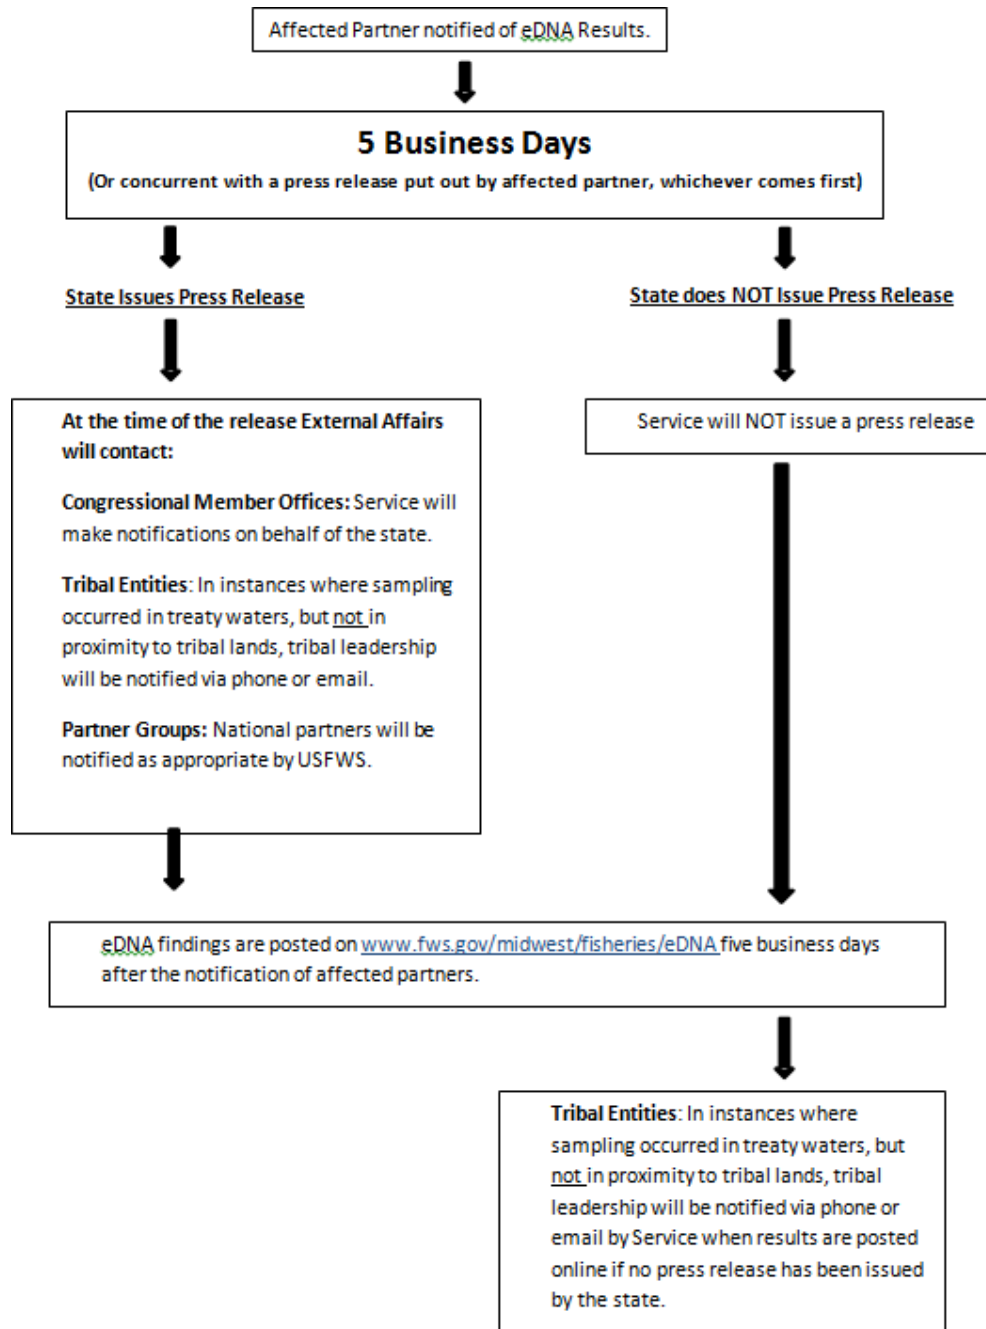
Affected Partner notified of eDNA Results.

5 Business Days

(Or concurrent with a press release put out by affected partner, whichever comes first)

State Issues Press Release

At the time of the release External Affairs will contact:

Congressional Member Offices: Service will make notifications on behalf of the state.

Tribal Entities: In instances where sampling occurred in treaty waters, but not in proximity to tribal lands, tribal leadership will be notified via phone or email.

Partner Groups: National partners will be notified as appropriate by USFWS.

State does NOT Issue Press Release

Service will NOT issue a press release

eDNA findings are posted on www.fws.gov/midwest/fisheries/eDNA five business days after the notification of affected partners.

Tribal Entities: In instances where sampling occurred in treaty waters, but not in proximity to tribal lands, tribal leadership will be notified via phone or email by Service when results are posted online if no press release has been issued by the state.